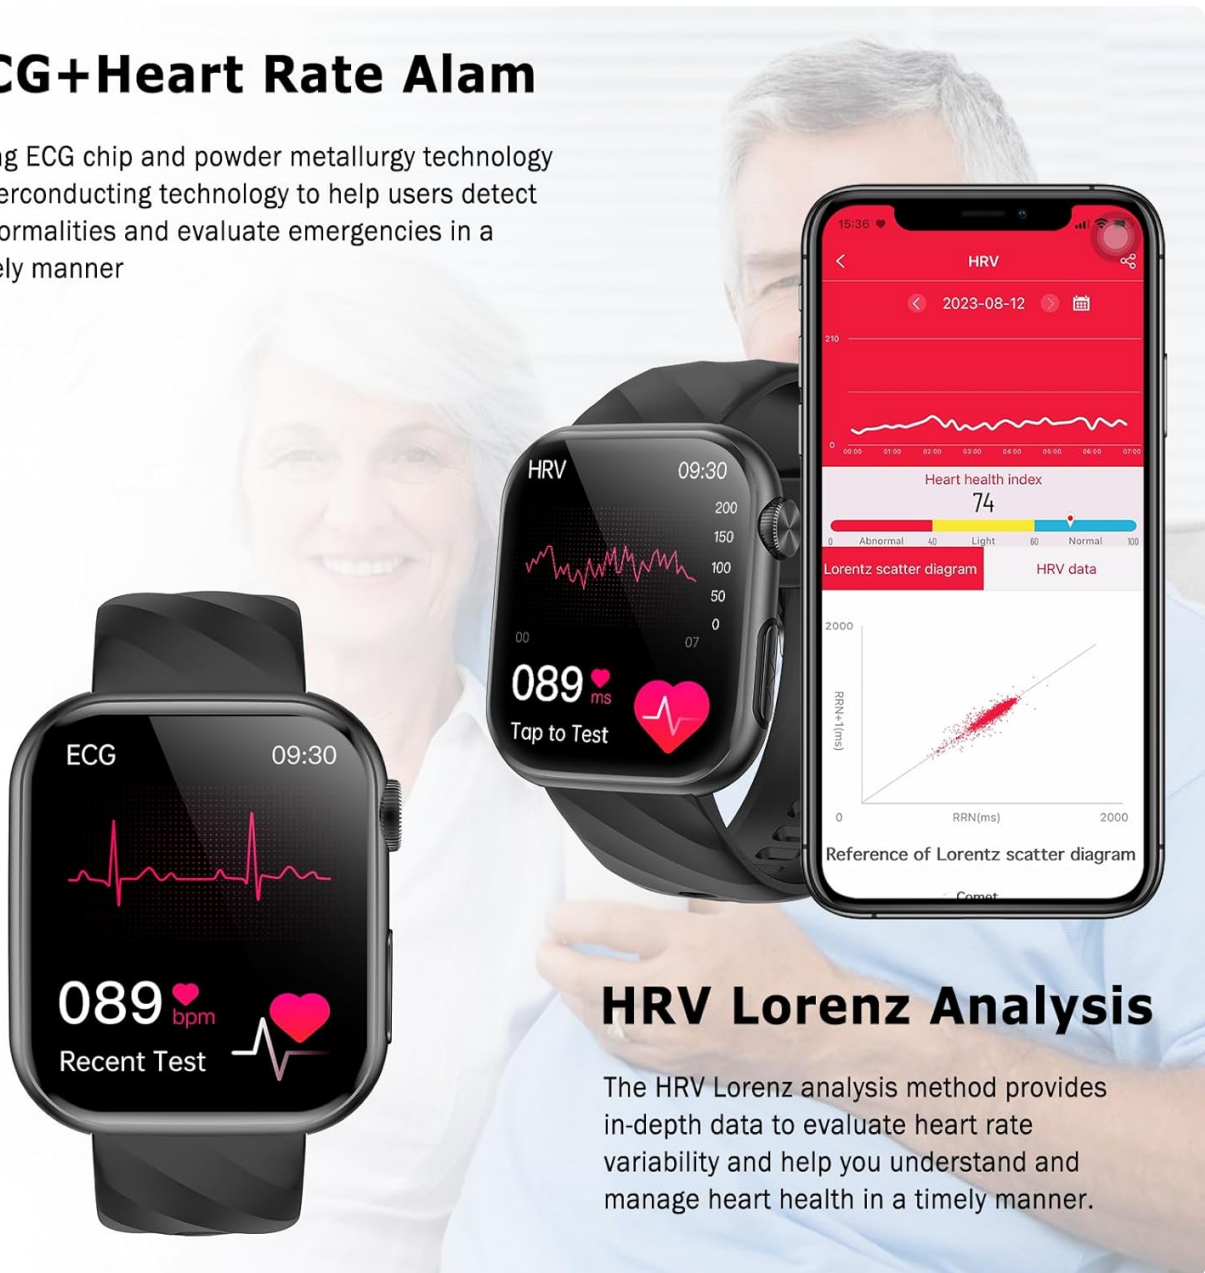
CG+Heart Rate Alam

g ECG chip and powder metallurgy technology erconducting technology to help users detect ormalities and evaluate emergencies in a ely manner

15:36

HRV

2023-08-12

210

0

00:00 01:00 02:00 03:00 04:00 05:00 06:00 07:00

Heart health index

74

0 Abnormal 40 Light 60 Normal 100

Lorentz scatter diagram

HRV data

2000

RRN+1(ms)

0

RRN(ms)

2000

Reference of Lorentz scatter diagram

Comet

HRV

09:30

200

150

100

50

0

00

07

089 ms

Tap to Test

ECG

09:30

089 bpm

Recent Test

HRV Lorenz Analysis

The HRV Lorenz analysis method provides in-depth data to evaluate heart rate variability and help you understand and manage heart health in a timely manner.